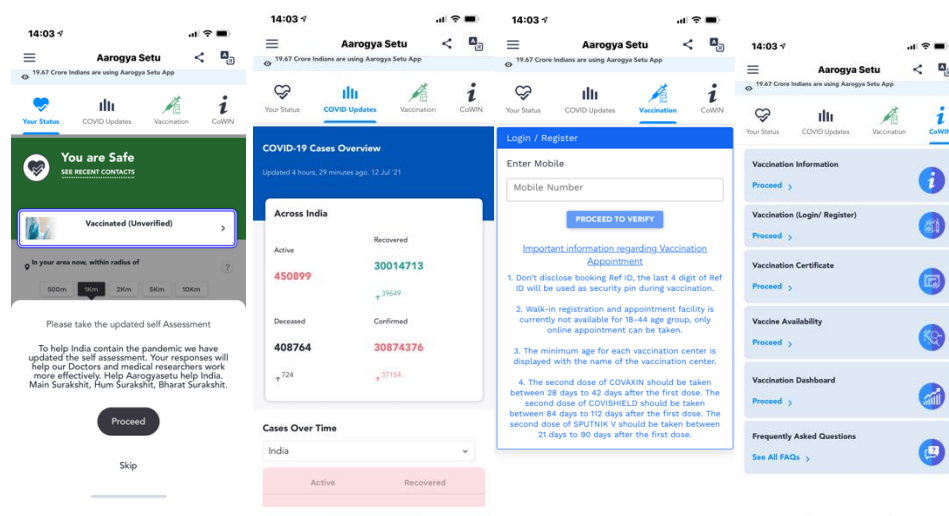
14:03

Aarogya Setu

19.67 Crore Indians are using Aarogya Setu App

Your Status
COVID Updates
Vaccination
CoWIN

You are Safe
SEE RECENT CONTACTS

Vaccinated (Unverified)

In your area now, within radius of

500m
1Km
2Km
5Km
10Km

Please take the updated self Assessment

To help India contain the pandemic we have updated the self assessment. Your responses will help our Doctors and medical researchers work more effectively. Help Aarogyasetu help India. Main Surakshit, Hum Surakshit, Bharat Surakshit.

Proceed

Skip

14:03

Aarogya Setu

19.67 Crore Indians are using Aarogya Setu App

Your Status
COVID Updates
Vaccination
CoWIN

COVID-19 Cases Overview

Updated 4 hours, 29 minutes ago, 12 Jul '21

Across India

Active
450899

Recovered
30014713
39649

Deceased
408764
724

Confirmed
30874376
37154

Cases Over Time

India

Active
Recovered

14:03

Aarogya Setu

19.67 Crore Indians are using Aarogya Setu App

Your Status
COVID Updates
Vaccination
CoWIN

Login / Register

Enter Mobile

Mobile Number

PROCEED TO VERIFY

Important information regarding Vaccination Appointment

1. Don't disclose booking Ref ID, the last 4 digit of Ref ID will be used as security pin during vaccination.

2. Walk-in registration and appointment facility is currently not available for 18-44 age group, only online appointment can be taken.

3. The minimum age for each vaccination center is displayed with the name of the vaccination center.

4. The second dose of COVAXIN should be taken between 28 days to 42 days after the first dose. The second dose of COVISHIELD should be taken between 84 days to 112 days after the first dose. The second dose of SPUTNIK V should be taken between 21 days to 90 days after the first dose.

14:03

Aarogya Setu

19.67 Crore Indians are using Aarogya Setu App

Your Status
COVID Updates
Vaccination
CoWIN

Vaccination Information
Proceed

Vaccination (Login/ Register)
Proceed

Vaccination Certificate
Proceed

Vaccine Availability
Proceed

Vaccination Dashboard
Proceed

Frequently Asked Questions
See All FAQs